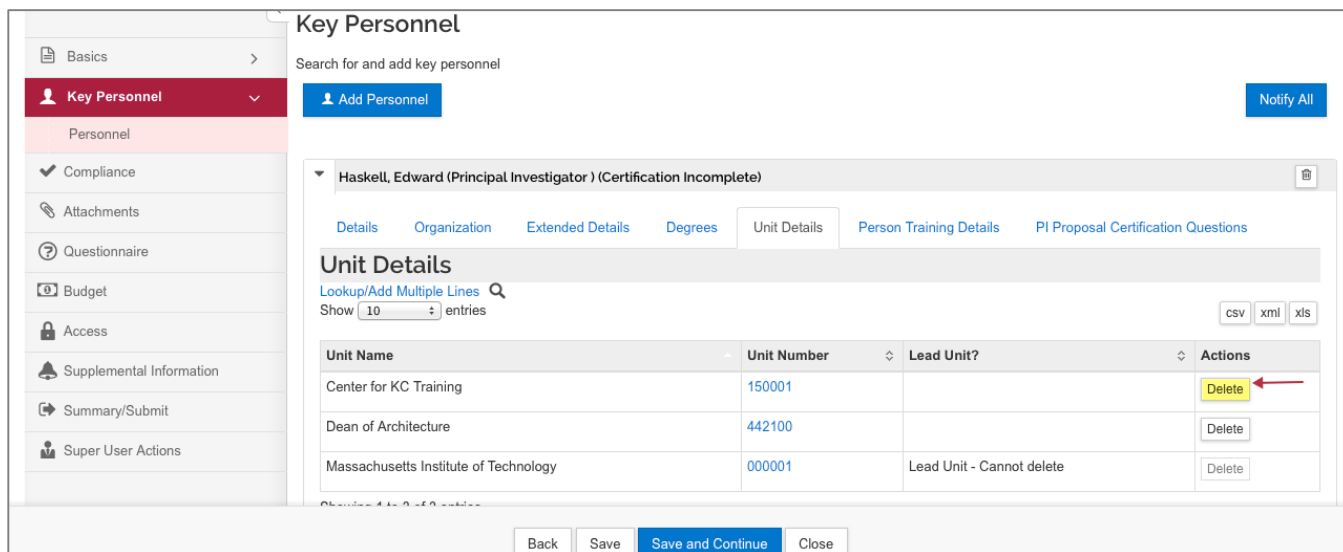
Basics
Key Personnel
Personnel
Compliance
Attachments
Questionnaire
Budget
Access
Supplemental Information
Summary/Submit
Super User Actions

Key Personnel

Search for and add key personnel

Add Personnel

Notify All

Haskell, Edward (Principal Investigator ) (Certification Incomplete)

Details Organization Extended Details Degrees Unit Details Person Training Details PI Proposal Certification Questions

Unit Details

Lookup/Add Multiple Lines

Show 10 entries

csv xml xls

| Unit Name | Unit Number | Lead Unit? | Actions |
|---|---|---|---|
| Center for KC Training | 150001 | | Delete |
| Dean of Architecture | 442100 | | Delete |
| Massachusetts Institute of Technology | 000001 | Lead Unit - Cannot delete | Delete |

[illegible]

Back Save Save and Continue Close